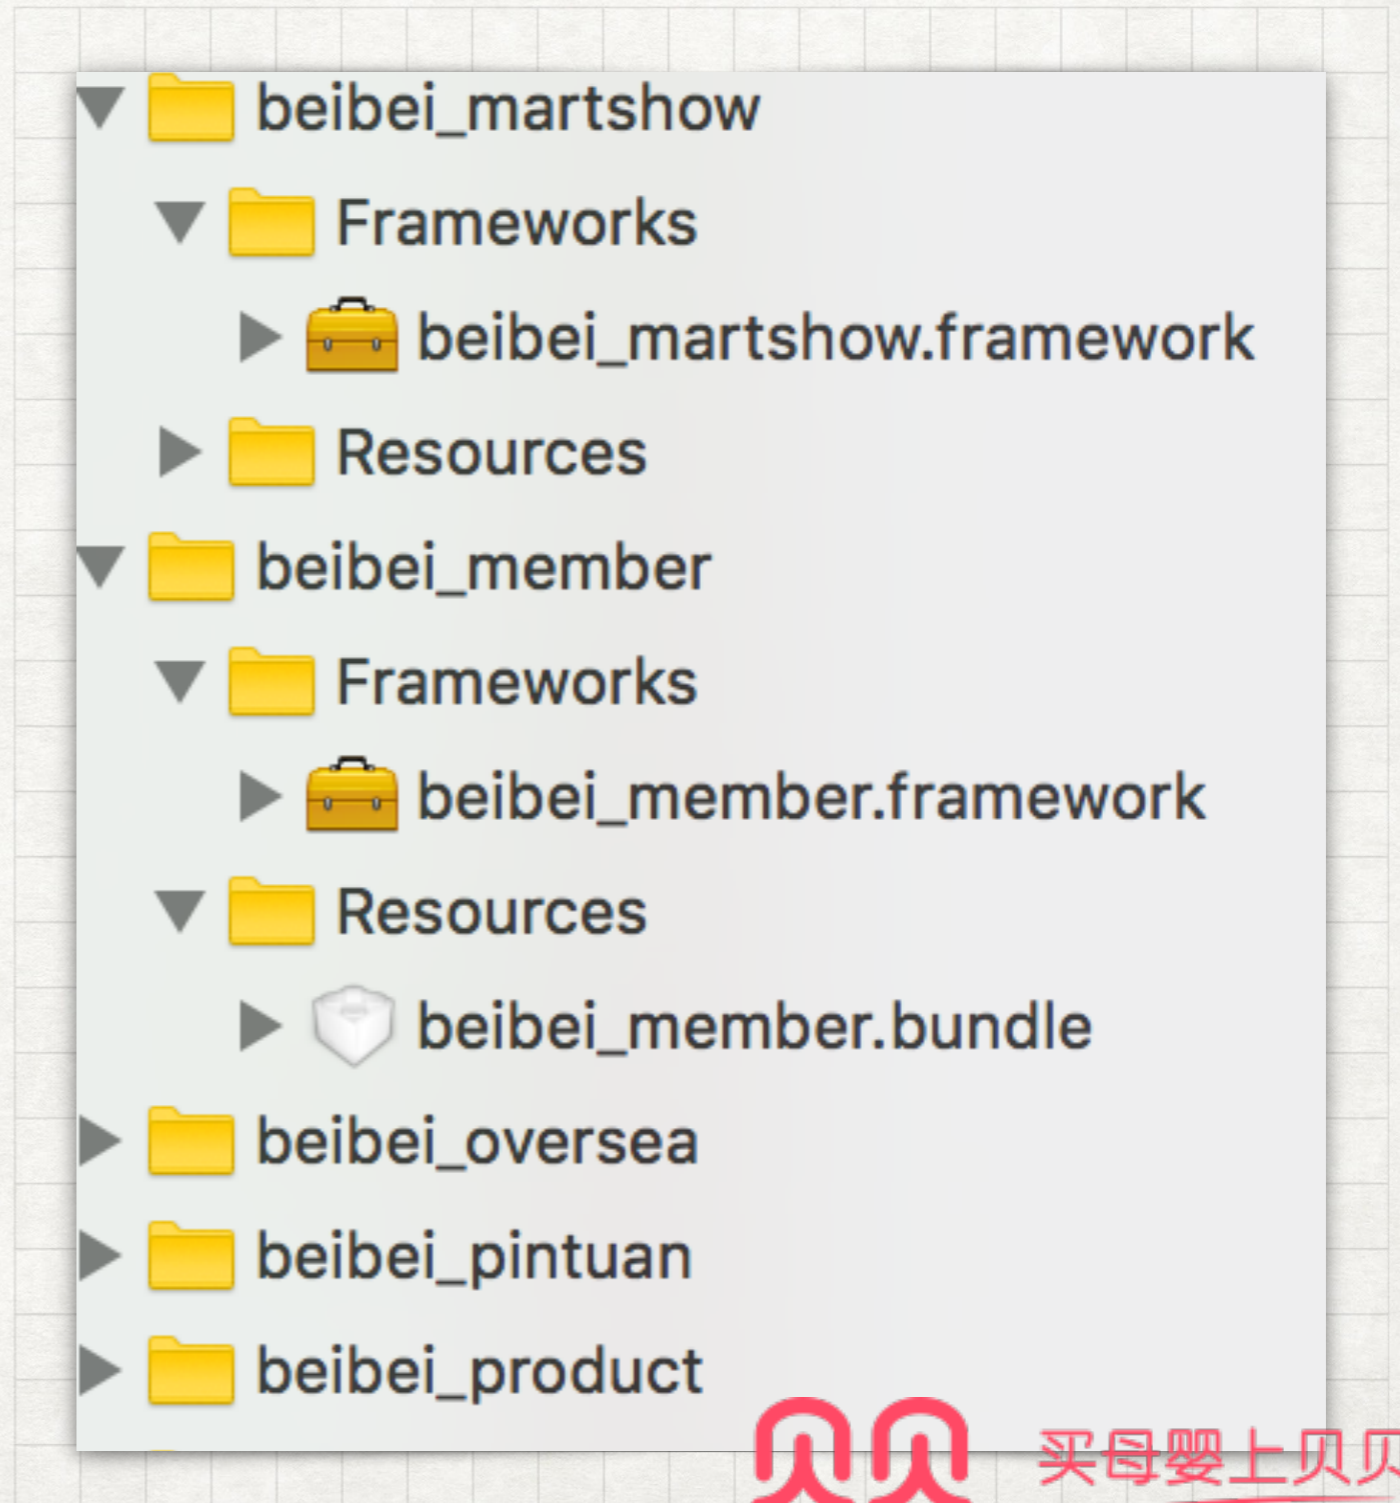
beibei_martshow
Frameworks
beibei_martshow.framework
Resources
beibei_member
Frameworks
beibei_member.framework
Resources
beibei_member.bundle
beibei_oversea
beibei_pintuan
beibei_product

贝贝 买母婴上贝贝